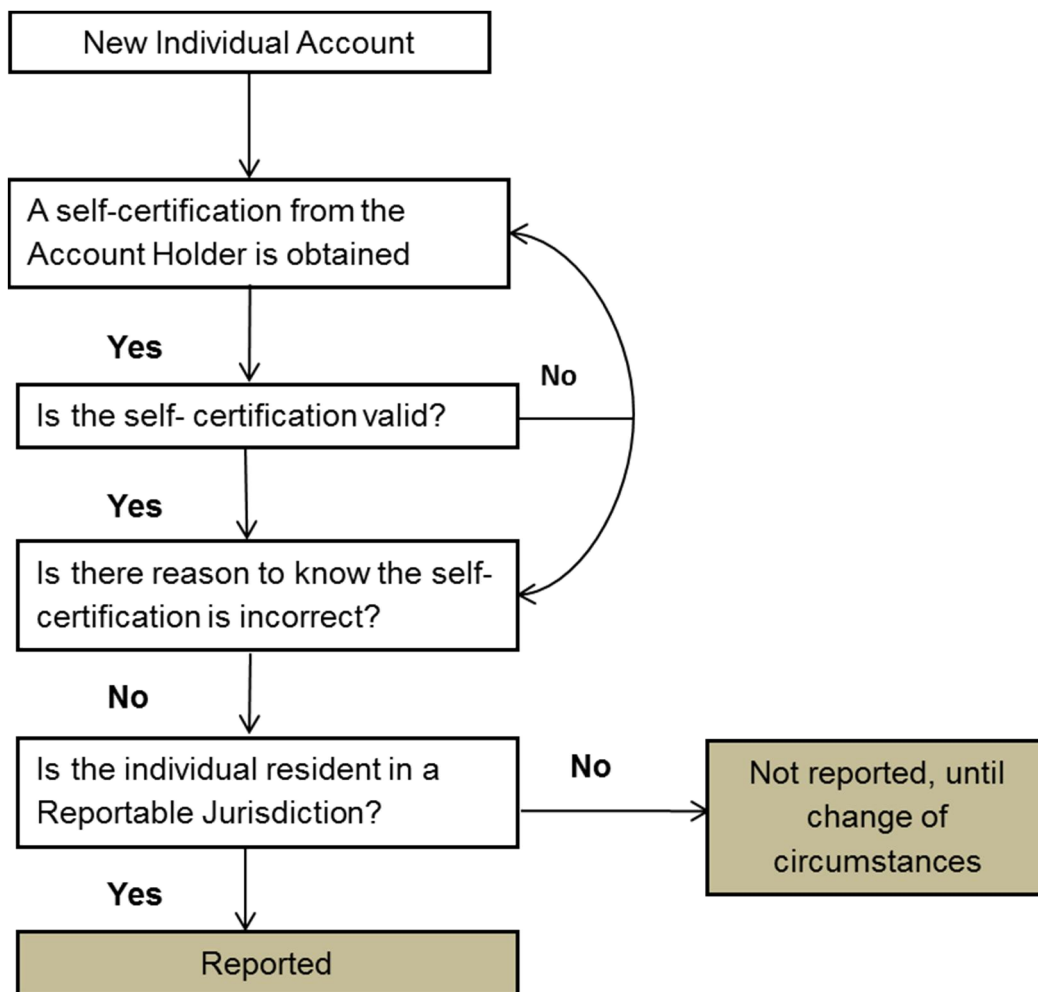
New Individual Account

A self-certification from the Account Holder is obtained

Yes

No

Is the self- certification valid?

Yes

Is there reason to know the self-certification is incorrect?

No

Is the individual resident in a Reportable Jurisdiction?

No

Not reported, until change of circumstances

Yes

Reported